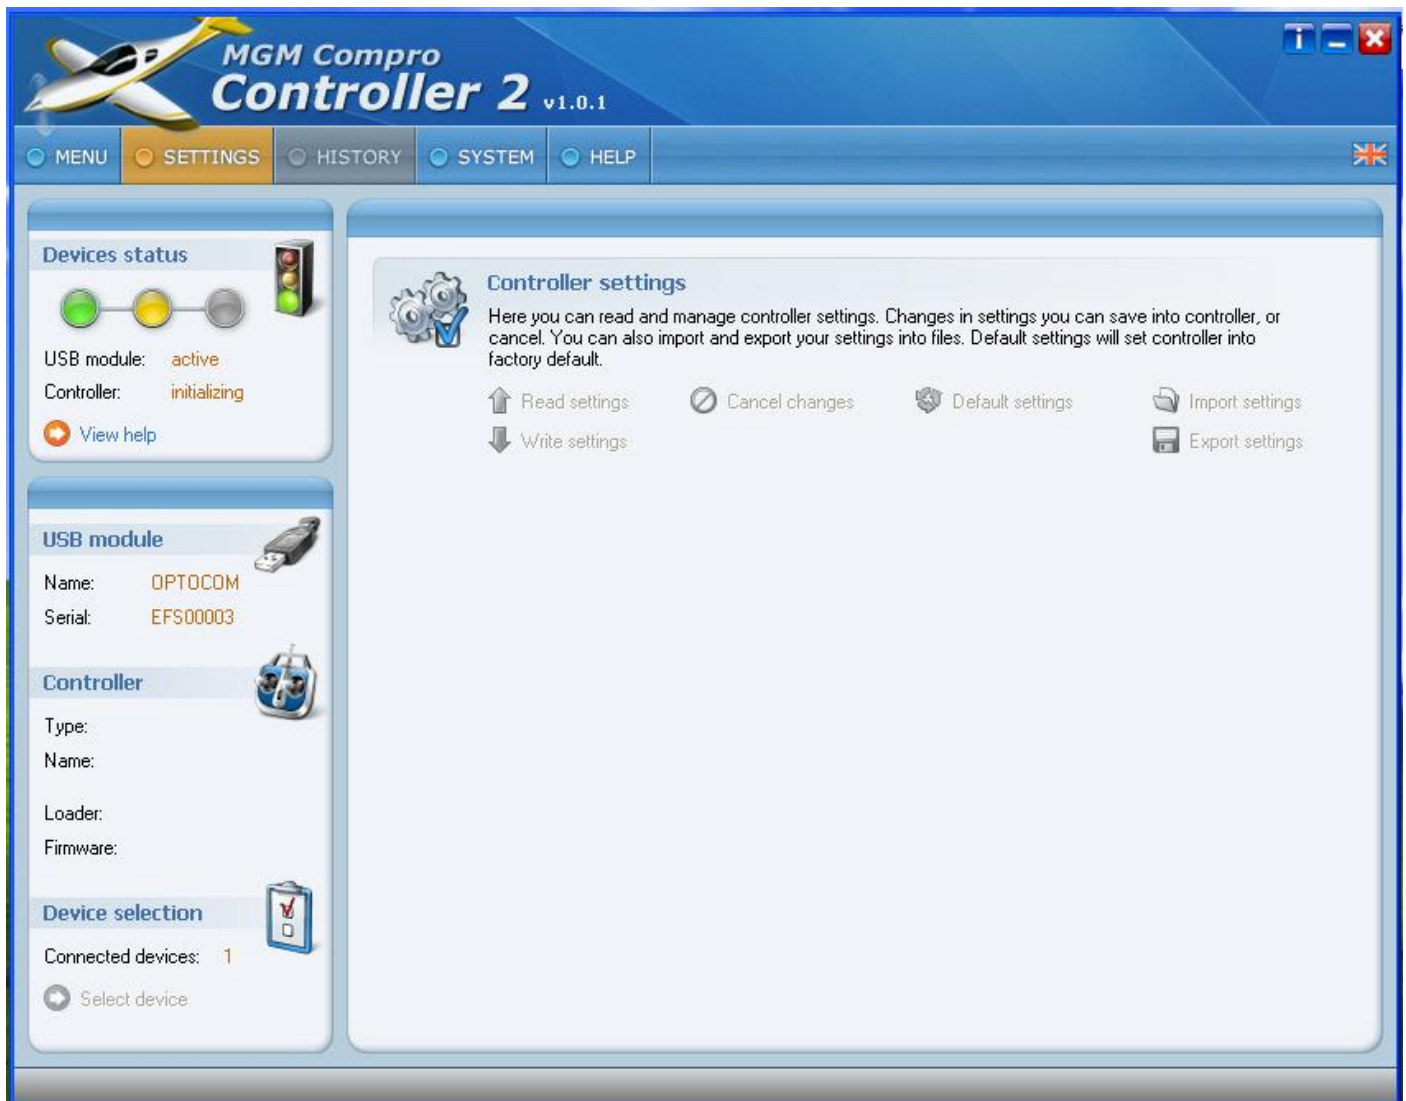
MGM Compro
Controller 2 v1.0.1

MENU
SETTINGS
HISTORY
SYSTEM
HELP

Devices status

USB module: active
Controller: initializing

View help

USB module

Name: OPTOCOM
Serial: EFS00003

Controller

Type:
Name:
Loader:
Firmware:

Device selection

Connected devices: 1

Select device

Controller settings

Here you can read and manage controller settings. Changes in settings you can save into controller, or cancel. You can also import and export your settings into files. Default settings will set controller into factory default.

Read settings
Cancel changes
Default settings
Import settings
Write settings
Export settings